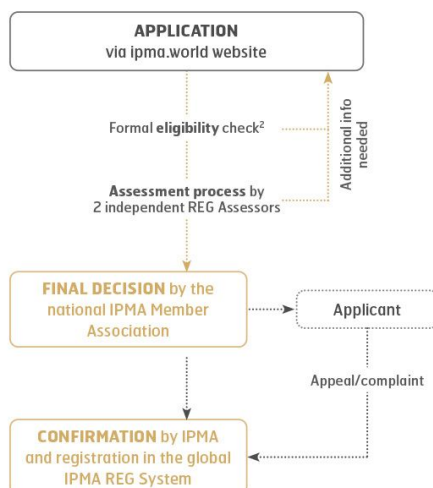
APPLICATION
via ipma.world website

Formal eligibility check$^2$

Additional info needed

Assessment process by 2 independent REG Assessors

FINAL DECISION by the national IPMA Member Association

Applicant

Appeal/complaint

CONFIRMATION by IPMA and registration in the global IPMA REG System